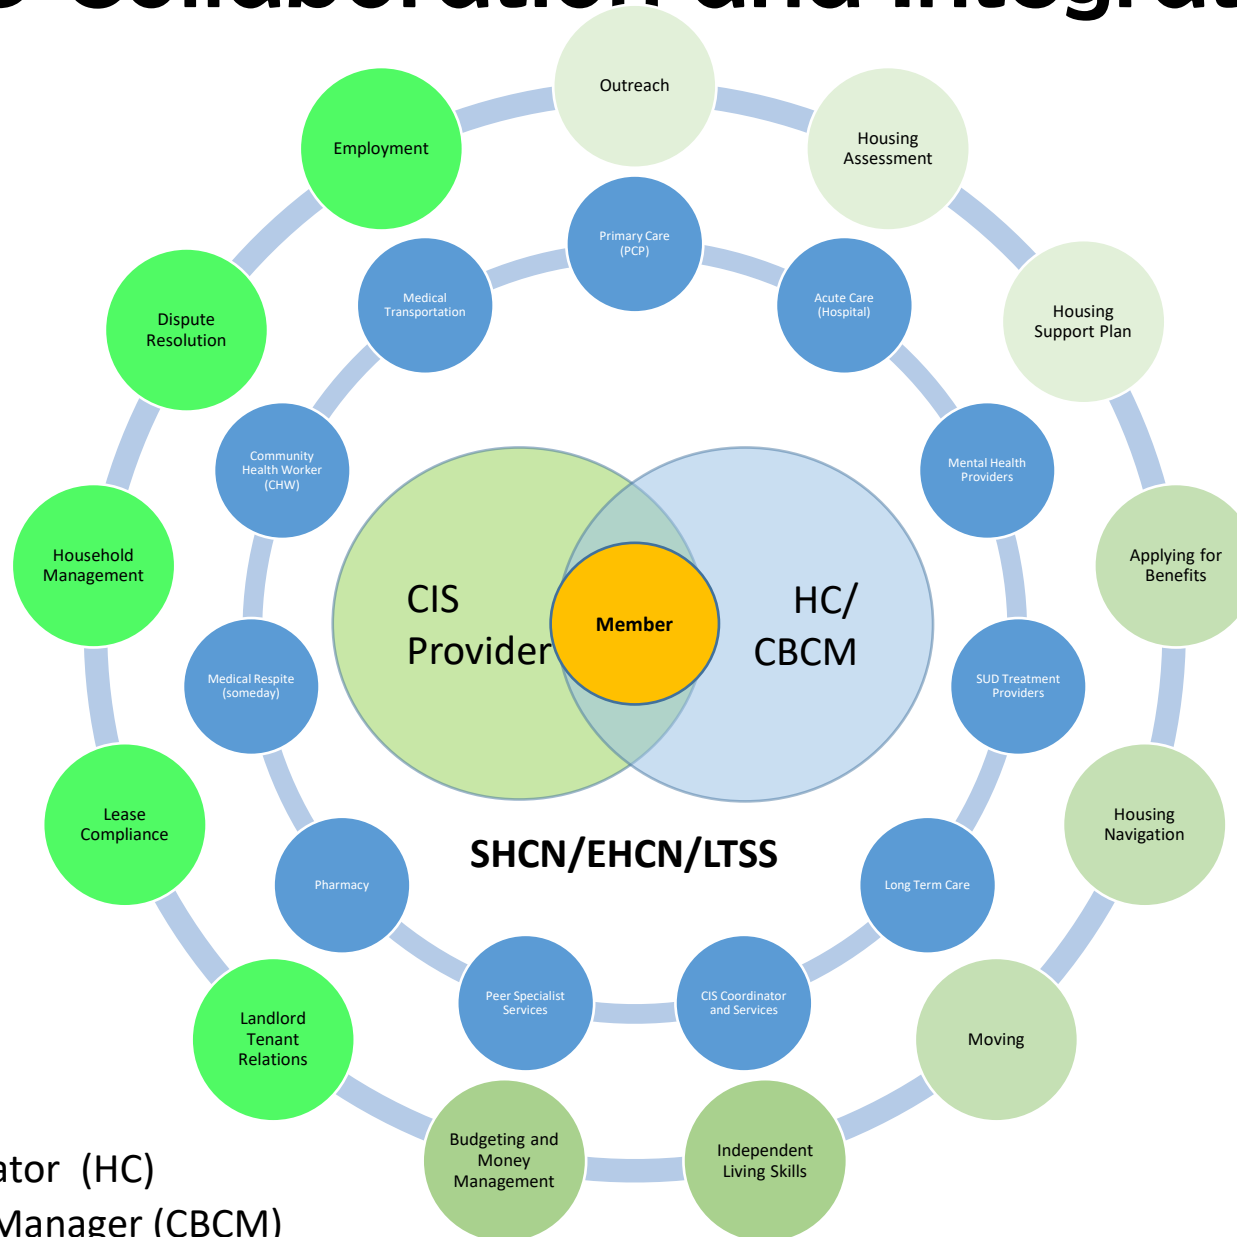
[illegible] Collaboration and Integrat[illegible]

Outreach

Housing Assessment

Housing Support Plan

Applying for Benefits

Housing Navigation

Moving

Independent Living Skills

Budgeting and Money Management

Landlord Tenant Relations

Lease Compliance

Household Management

Dispute Resolution

Employment

Primary Care (PCP)

Acute Care (Hospital)

Mental Health Providers

SUD Treatment Providers

Long Term Care

CIS Coordinator and Services

Peer Specialist Services

Pharmacy

Medical Respite (someday)

Community Health Worker (CHW)

Medical Transportation

CIS Provider

Member

HC/ CBCM

SHCN/EHCN/LTSS

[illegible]ator (HC)

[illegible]Manager (CBCM)